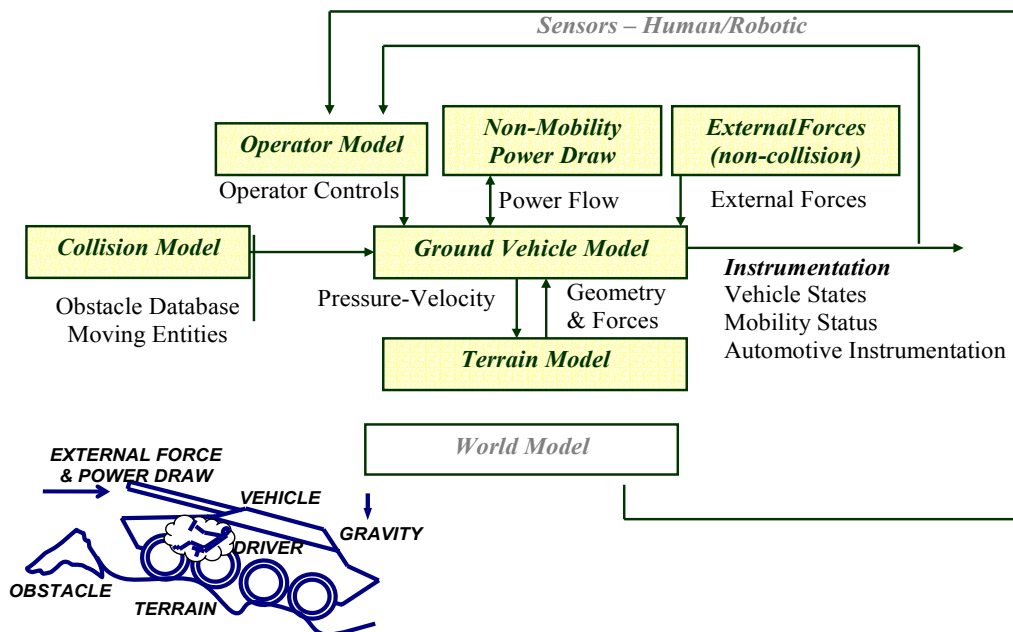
Sensors – Human/Robotic

Operator Model

Non-Mobility Power Draw

ExternalForces (non-collision)

Operator Controls

Power Flow

External Forces

Collision Model

Ground Vehicle Model

Obstacle Database
Moving Entities

Pressure-Velocity

Geometry & Forces

Instrumentation
Vehicle States
Mobility Status
Automotive Instrumentation

Terrain Model

World Model

EXTERNAL FORCE & POWER DRAW

VEHICLE

GRAVITY

DRIVER

OBSTACLE

TERRAIN